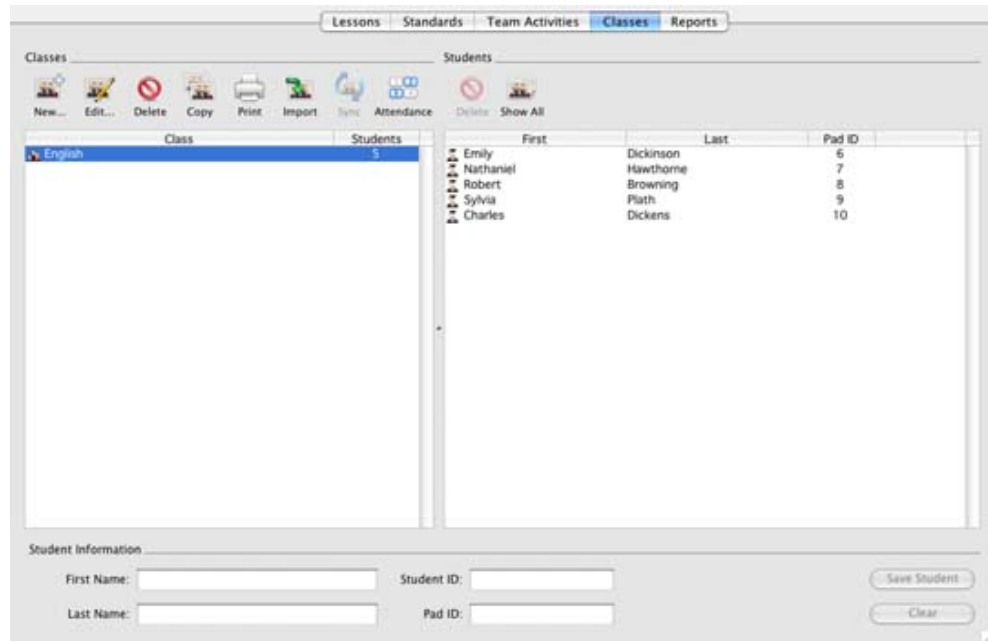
Lessons | Standards | Team Activities | Classes | Reports

Classes

New... Edit... Delete Copy Print Import Sync Attendance

| Class | Students |
|---|---|
| English | 5 |

Students

Delete Show All

| First | Last | Pad ID |
|---|---|---|
| Emily | Dickinson | 6 |
| Nathaniel | Hawthorne | 7 |
| Robert | Browning | 8 |
| Sylvia | Plath | 9 |
| Charles | Dickens | 10 |

Student Information

First Name:

Student ID:

Save Student

Last Name:

Pad ID:

Clear